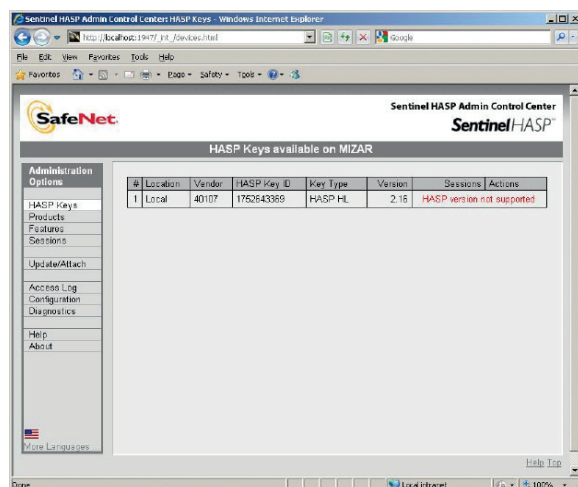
Sentinel HASP Admin Control Center: HASP Keys - Windows Internet Explorer

http://localhost:1947/_int_/devices.html

Google

File Edit View Favorites Tools Help

Favorites

Page ▾ Safety ▾ Tools ▾

SafeNet

Sentinel HASP Admin Control Center

SentinelHASP

HASP Keys available on MIZAR

Administration Options

HASP Keys
Products
Features
Sessions

Update/Attach

Access Log
Configuration
Diagnostics

Help
About

More Languages

| # | Location | Vendor | HASP Key ID | Key Type | Version | Sessions | Actions |
|---|---|---|---|---|---|---|---|
| 1 | Local | 40107 | 1752643369 | HASP HL | 2.16 | HASP version not supported | |

Help Top

Done

Local intranet

100%